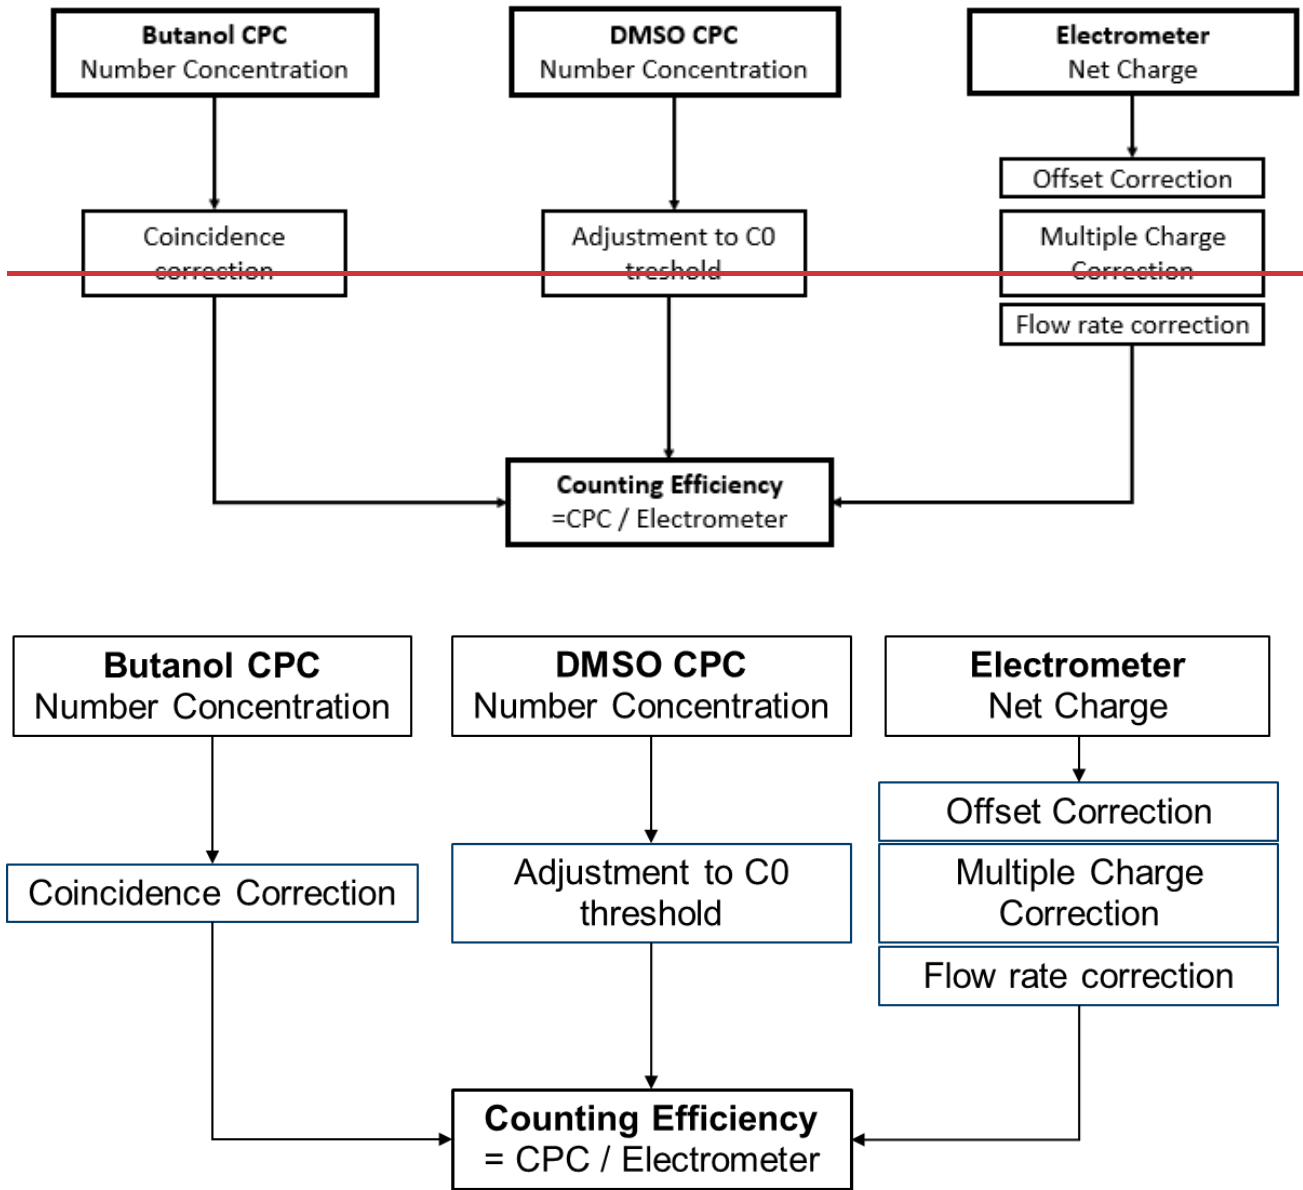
Butanol CPC
Number Concentration

DMSO CPC
Number Concentration

Electrometer
Net Charge

Offset Correction

Coincidence correction

Adjustment to C0 treshold

Multiple Charge Correction

Flow rate correction

Counting Efficiency
=CPC / Electrometer

Butanol CPC
Number Concentration

DMSO CPC
Number Concentration

Electrometer
Net Charge

Offset Correction

Coincidence Correction

Adjustment to C0 threshold

Multiple Charge Correction

Flow rate correction

Counting Efficiency
= CPC / Electrometer